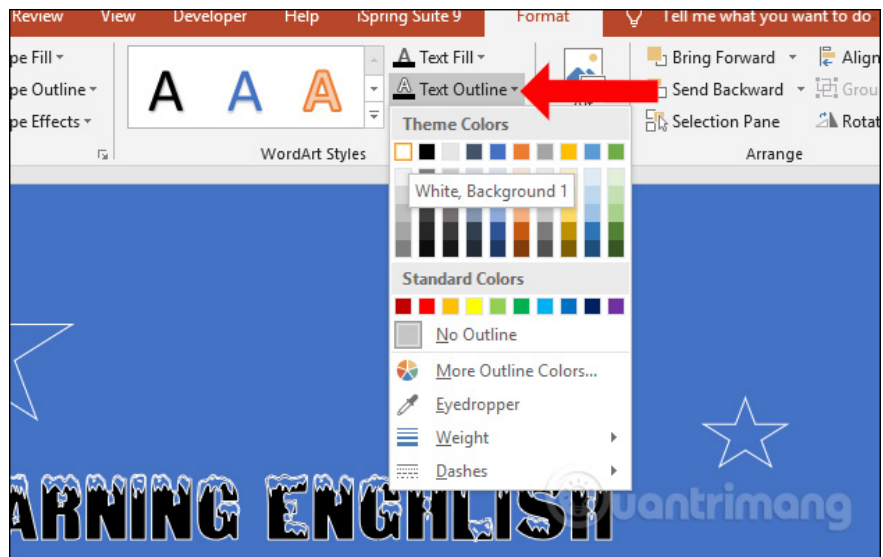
Review View Developer Help iSpring Suite 9 Format Tell me what you want to do

pe Fill
pe Outline
pe Effects

A A A

WordArt Styles

Text Fill
Text Outline

Bring Forward
Send Backward
Selection Pane
Align
Grou
Rotat

Arrange

Theme Colors

White, Background 1

Standard Colors

No Outline

More Outline Colors...

Eyedropper

Weight

Dashes

ARNING ENGLISH

uantrimang